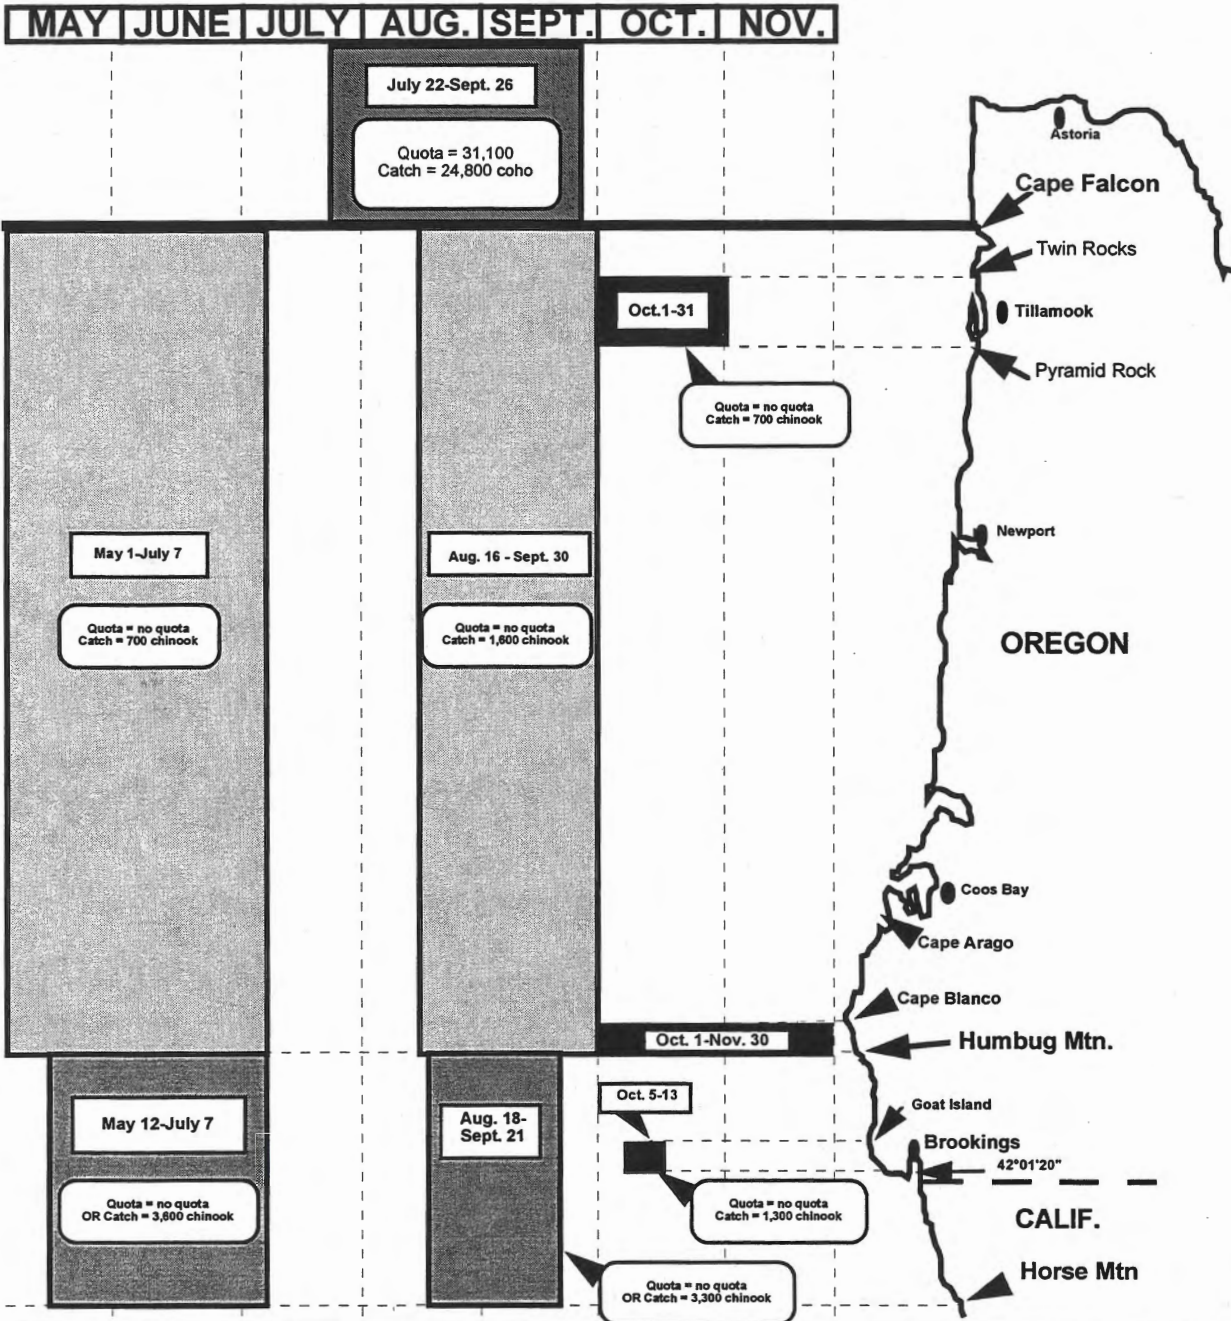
| MAY | JUNE | JULY | AUG. | SEPT. | OCT. | NOV. |
|---|---|---|---|---|---|---|

July 22-Sept. 26

Quota = 31,100
Catch = 24,800 coho

Astoria

Cape Falcon

Twin Rocks

Oct.1-31

Tillamook

Pyramid Rock

Quota = no quota
Catch = 700 chinook

Newport

May 1-July 7

Quota = no quota
Catch = 700 chinook

Aug. 16 - Sept. 30

Quota = no quota
Catch = 1,600 chinook

OREGON

Coos Bay

Cape Arago

Cape Blanco

Oct. 1-Nov. 30

Humbug Mtn.

May 12-July 7

Quota = no quota
OR Catch = 3,600 chinook

Aug. 18-Sept. 21

Oct. 5-13

Goat Island

Brookings

42°01'20"

Quota = no quota
Catch = 1,300 chinook

CALIF.

Quota = no quota
OR Catch = 3,300 chinook

Horse Mtn